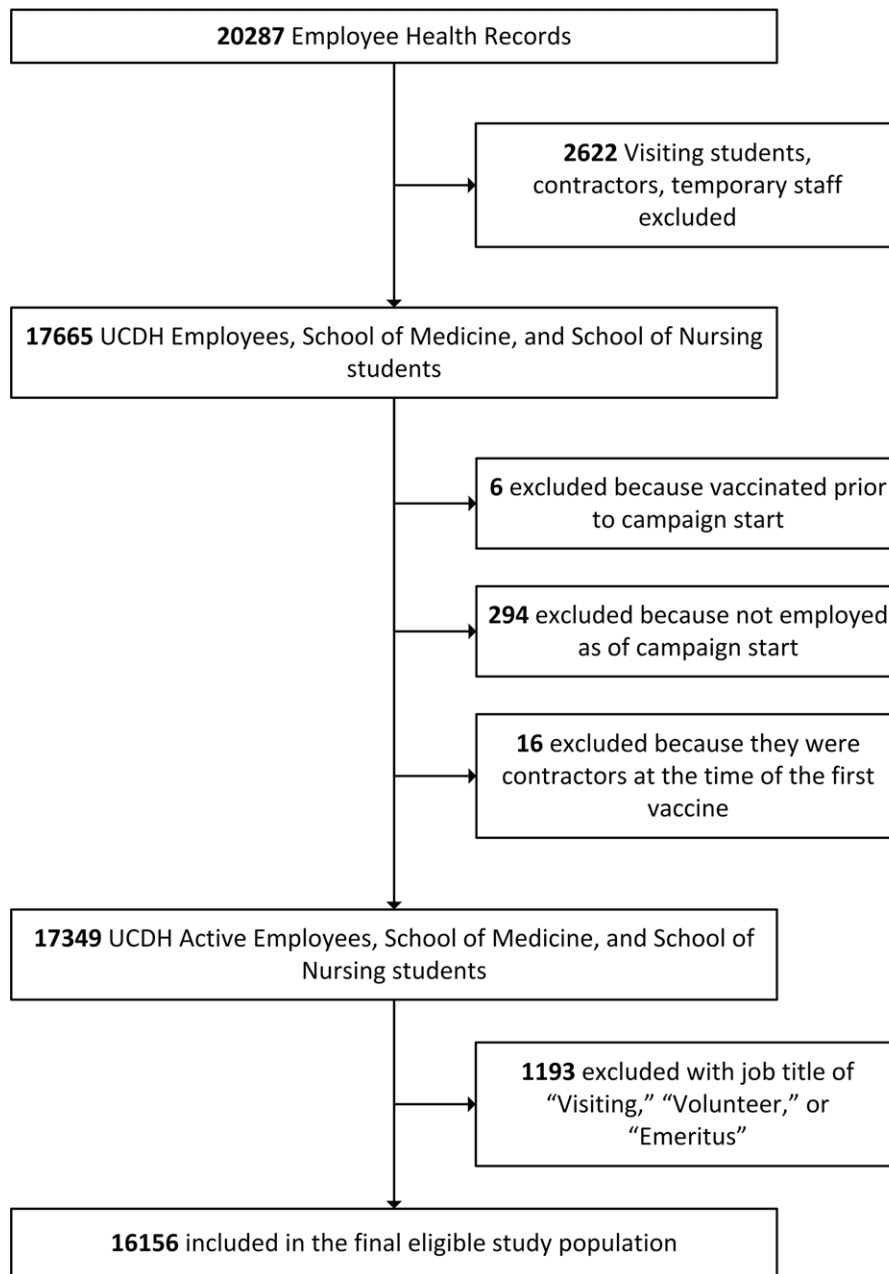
**20287** Employee Health Records

**2622** Visiting students, contractors, temporary staff excluded

**17665** UCDH Employees, School of Medicine, and School of Nursing students

**6** excluded because vaccinated prior to campaign start

**294** excluded because not employed as of campaign start

**16** excluded because they were contractors at the time of the first vaccine

**17349** UCDH Active Employees, School of Medicine, and School of Nursing students

**1193** excluded with job title of "Visiting," "Volunteer," or "Emeritus"

**16156** included in the final eligible study population